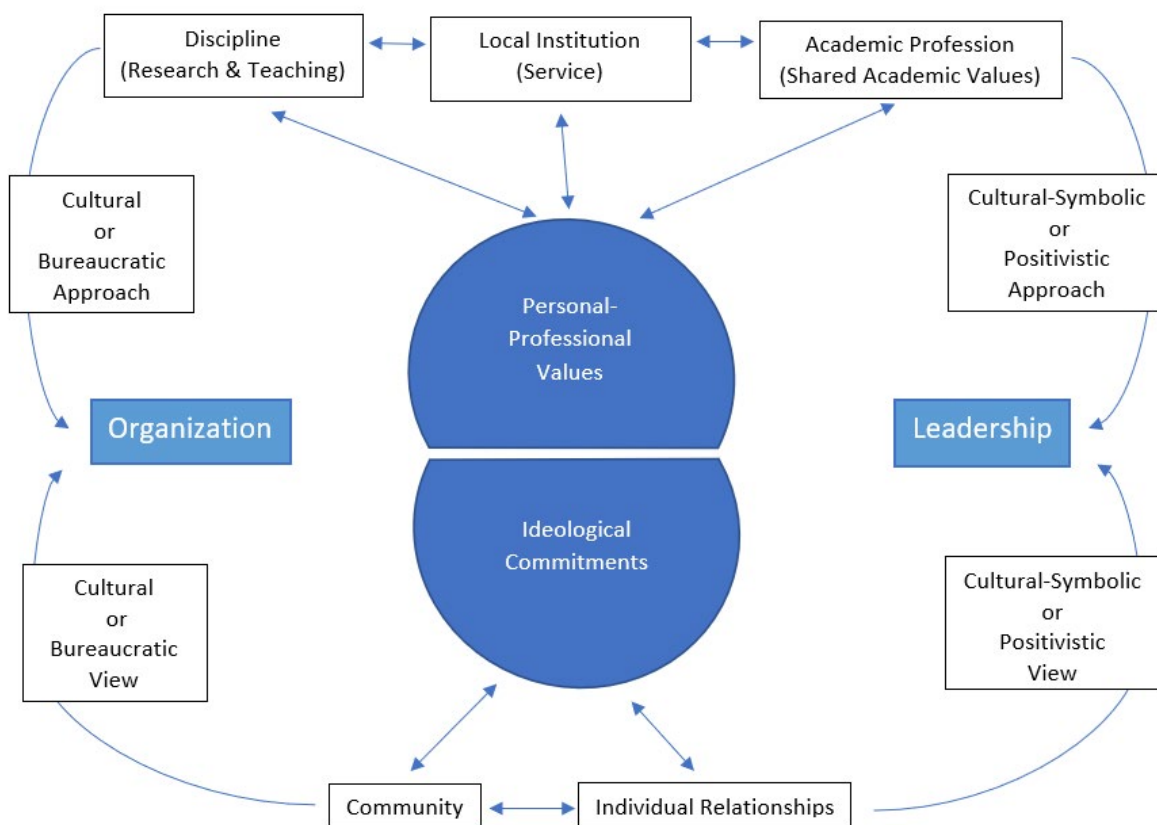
Discipline
(Research & Teaching)

Local Institution
(Service)

Academic Profession
(Shared Academic Values)

Cultural
or
Bureaucratic
Approach

Cultural-Symbolic
or
Positivistic
Approach

Personal-
Professional
Values

Organization

Leadership

Ideological
Commitments

Cultural
or
Bureaucratic
View

Cultural-Symbolic
or
Positivistic
View

Community

Individual Relationships